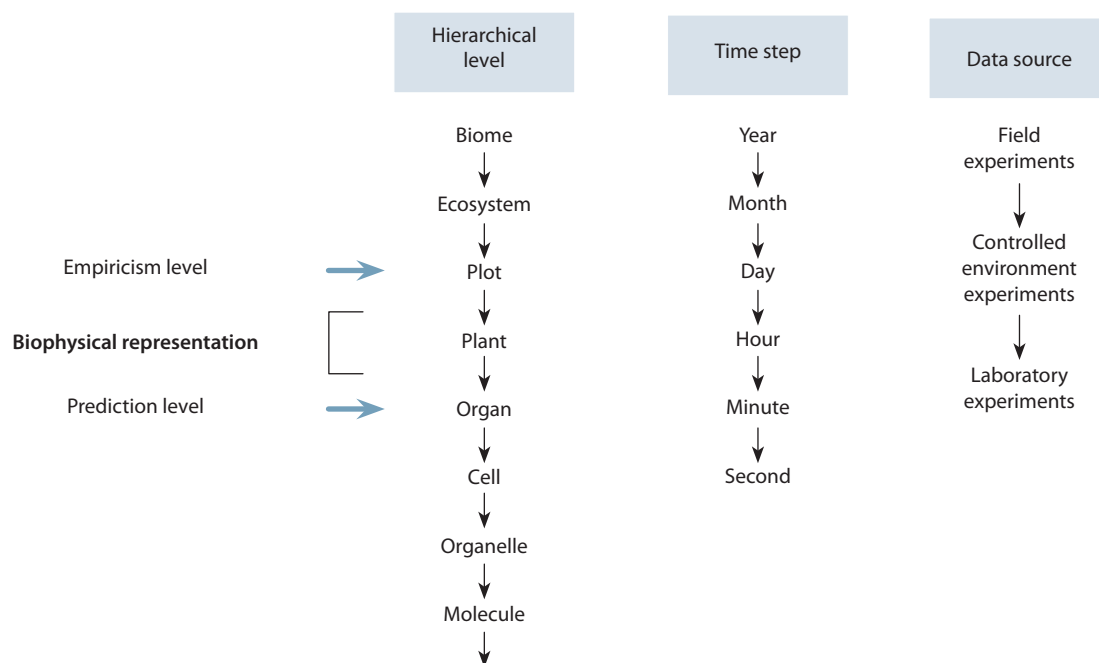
Hierarchical level

Biome
Ecosystem
Plot
Plant
Organ
Cell
Organelle
Molecule

Time step

Year
Month
Day
Hour
Minute
Second

Data source

Field experiments
Controlled environment experiments
Laboratory experiments

Empiricism level

**Biophysical representation**

Prediction level